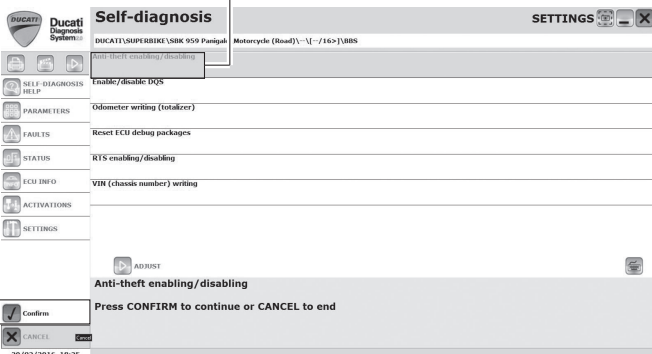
DUCATI
Ducati Diagnosis System

Self-diagnosis

SETTINGS

DUCATI\SUPERBIKE\SBK 959 Panigale Motorcycle (Road)\--\[--/16>]\BBS

Anti-theft enabling/disabling

Enable/disable DQS

Odometer writing (totalizer)

Reset ECU debug packages

RTS enabling/disabling

VIN (chassis number) writing

SELF-DIAGNOSIS HELP

PARAMETERS

FAULTS

STATUS

ECU INFO

ACTIVATIONS

SETTINGS

ADJUST

Anti-theft enabling/disabling

Press CONFIRM to continue or CANCEL to end

Confirm

CANCEL

Cancel

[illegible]